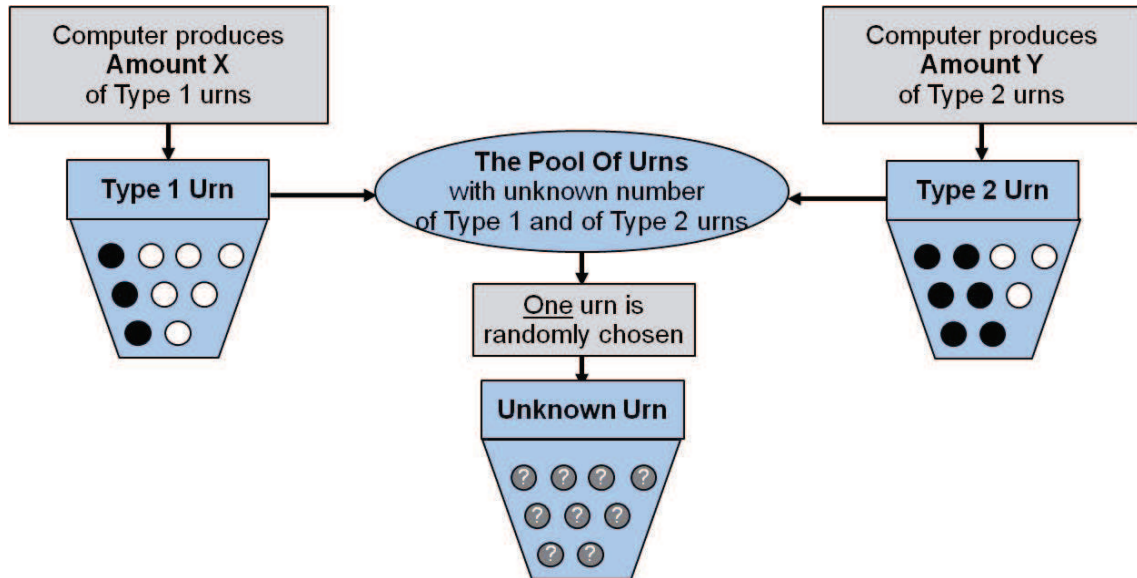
Computer produces
**Amount X**
of Type 1 urns

Computer produces
**Amount Y**
of Type 2 urns

**Type 1 Urn**

**The Pool Of Urns**
with unknown number of Type 1 and of Type 2 urns

**Type 2 Urn**

One urn is randomly chosen

**Unknown Urn**

? ? ? ? ? ? ? ? ?